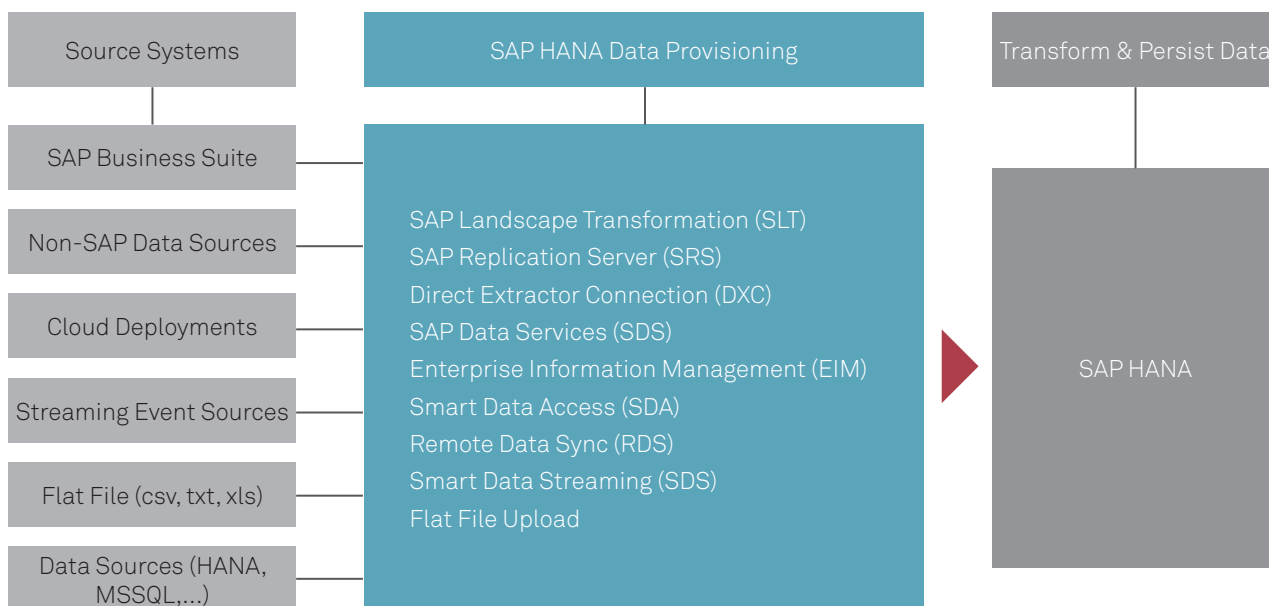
Source Systems

SAP Business Suite

Non-SAP Data Sources

Cloud Deployments

Streaming Event Sources

Flat File (csv, txt, xls)

Data Sources (HANA, MSSQL,...)

SAP HANA Data Provisioning

SAP Landscape Transformation (SLT)
SAP Replication Server (SRS)
Direct Extractor Connection (DXC)
SAP Data Services (SDS)
Enterprise Information Management (EIM)
Smart Data Access (SDA)
Remote Data Sync (RDS)
Smart Data Streaming (SDS)
Flat File Upload

Transform & Persist Data

SAP HANA